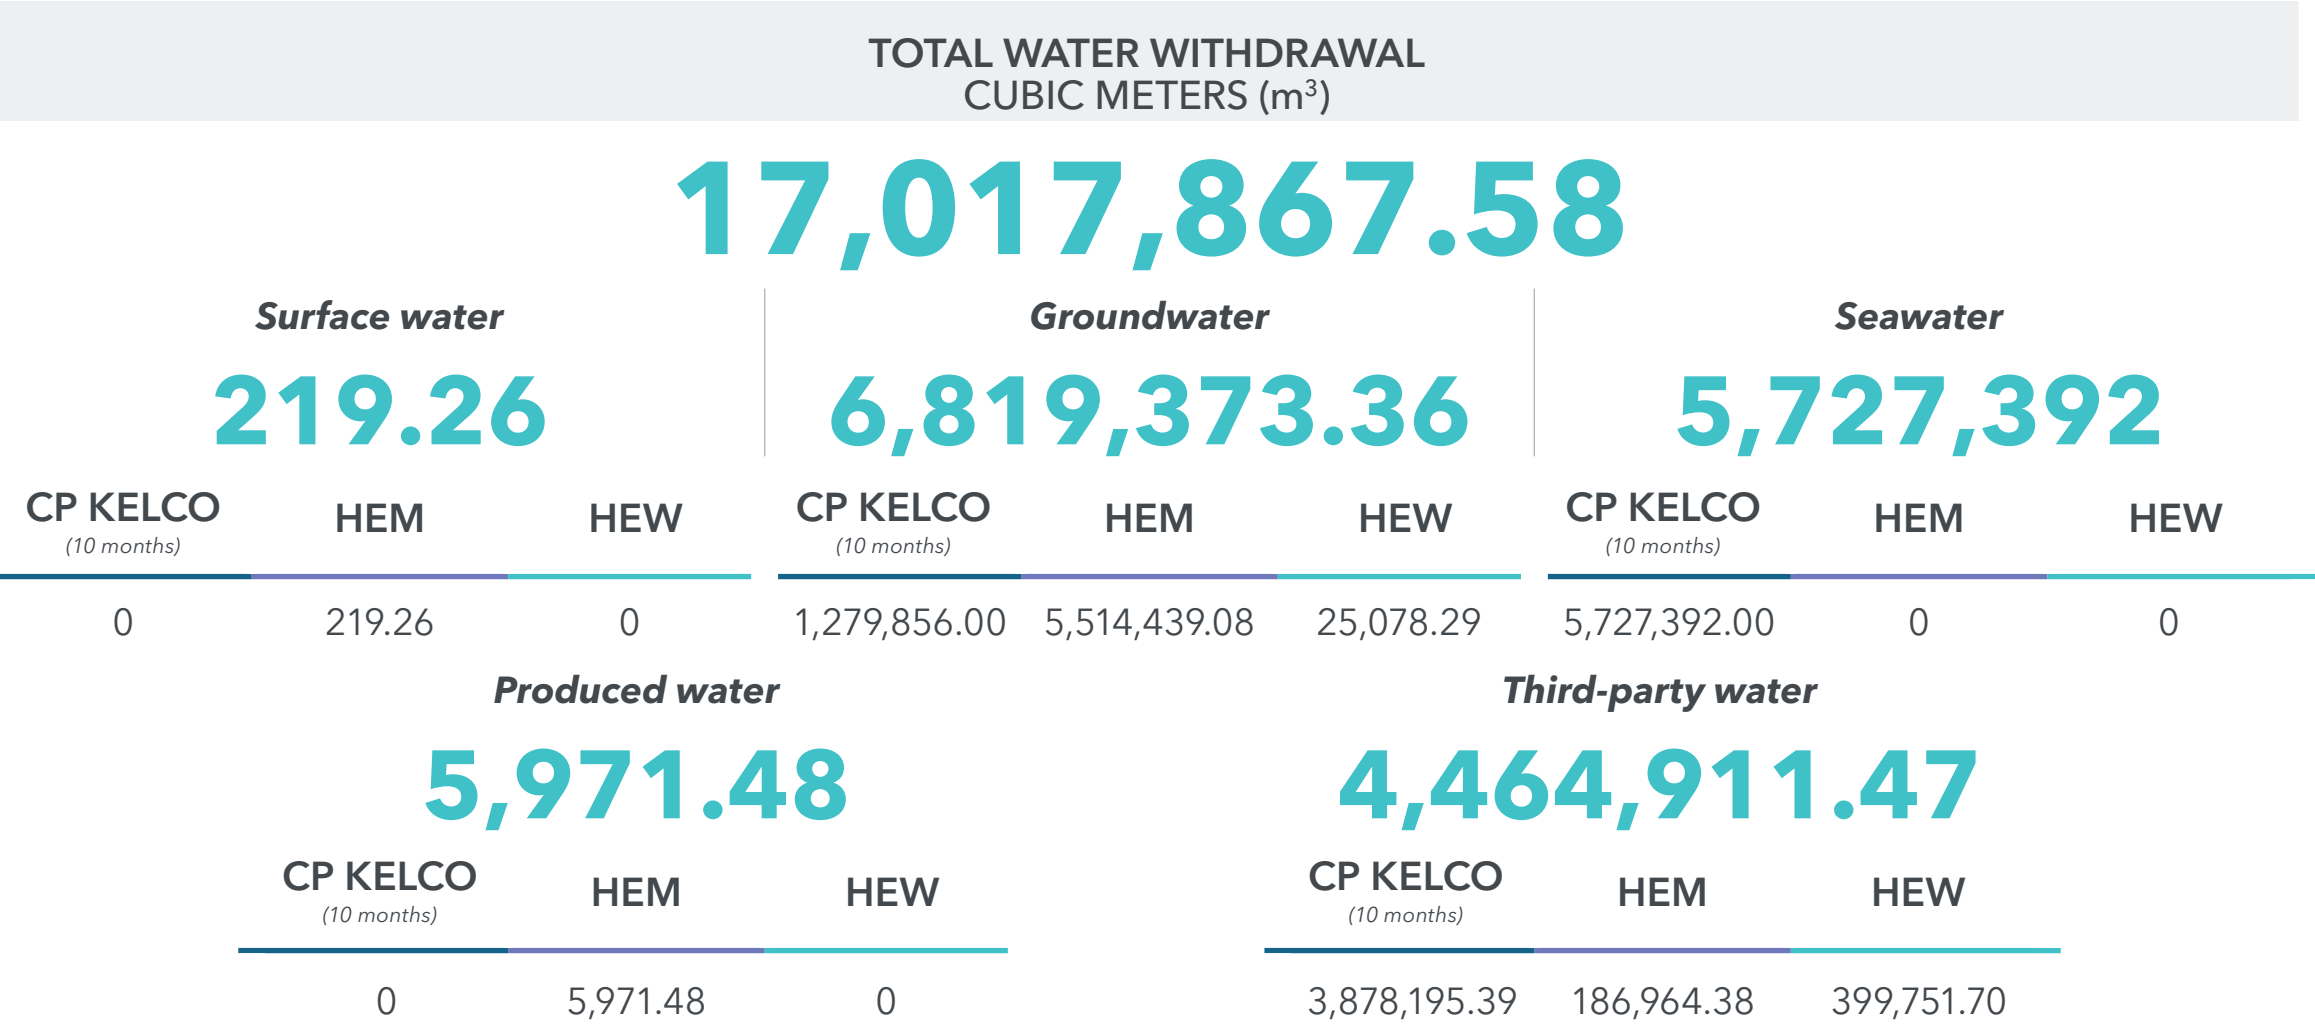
TOTAL WATER WITHDRAWAL
CUBIC METERS ($m^3$)

17,017,867.58

Surface water

219.26

| CP KELCO (10 months) | HEM | HEW |
|---|---|---|
| 0 | 219.26 | 0 |

Groundwater

6,819,373.36

| CP KELCO (10 months) | HEM | HEW |
|---|---|---|
| 1,279,856.00 | 5,514,439.08 | 25,078.29 |

Seawater

5,727,392

| CP KELCO (10 months) | HEM | HEW |
|---|---|---|
| 5,727,392.00 | 0 | 0 |

Produced water

5,971.48

| CP KELCO (10 months) | HEM | HEW |
|---|---|---|
| 0 | 5,971.48 | 0 |

Third-party water

4,464,911.47

| CP KELCO (10 months) | HEM | HEW |
|---|---|---|
| 3,878,195.39 | 186,964.38 | 399,751.70 |